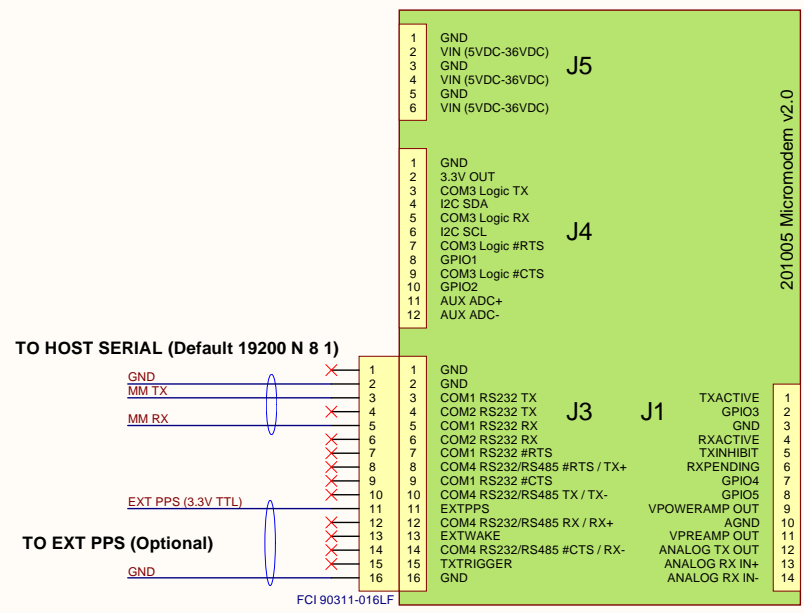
201005 Micromodem v2.0

J5
1 GND
2 VIN (5VDC-36VDC)
3 GND
4 VIN (5VDC-36VDC)
5 GND
6 VIN (5VDC-36VDC)

J4
1 GND
2 3.3V OUT
3 COM3 Logic TX
4 I2C SDA
5 COM3 Logic RX
6 I2C SCL
7 COM3 Logic #RTS
8 GPIO1
9 COM3 Logic #CTS
10 GPIO2
11 AUX ADC+
12 AUX ADC-

TO HOST SERIAL (Default 19200 N 8 1)

GND
MM TX
MM RX
EXT PPS (3.3V TTL)
TO EXT PPS (Optional)
GND

J3
1 1 GND
2 2 GND
3 3 COM1 RS232 TX
4 4 COM2 RS232 TX
5 5 COM1 RS232 RX
6 6 COM2 RS232 RX
7 7 COM1 RS232 #RTS
8 8 COM4 RS232/RS485 #RTS / TX+
9 9 COM1 RS232 #CTS
10 10 COM4 RS232/RS485 TX / TX-
11 11 EXTPPS
12 12 COM4 RS232/RS485 RX / RX+
13 13 EXTWAKE
14 14 COM4 RS232/RS485 #CTS / RX-
15 15 TXTRIGGER
16 16 GND

FCI 90311-016LF

J1
TXACTIVE 1
GPIO3 2
GND 3
RXACTIVE 4
TXINHIBIT 5
RXPENDING 6
GPIO4 7
GPIO5 8
VPOWERAMP OUT 9
AGND 10
VPREAMP OUT 11
ANALOG TX OUT 12
ANALOG RX IN+ 13
ANALOG RX IN- 14